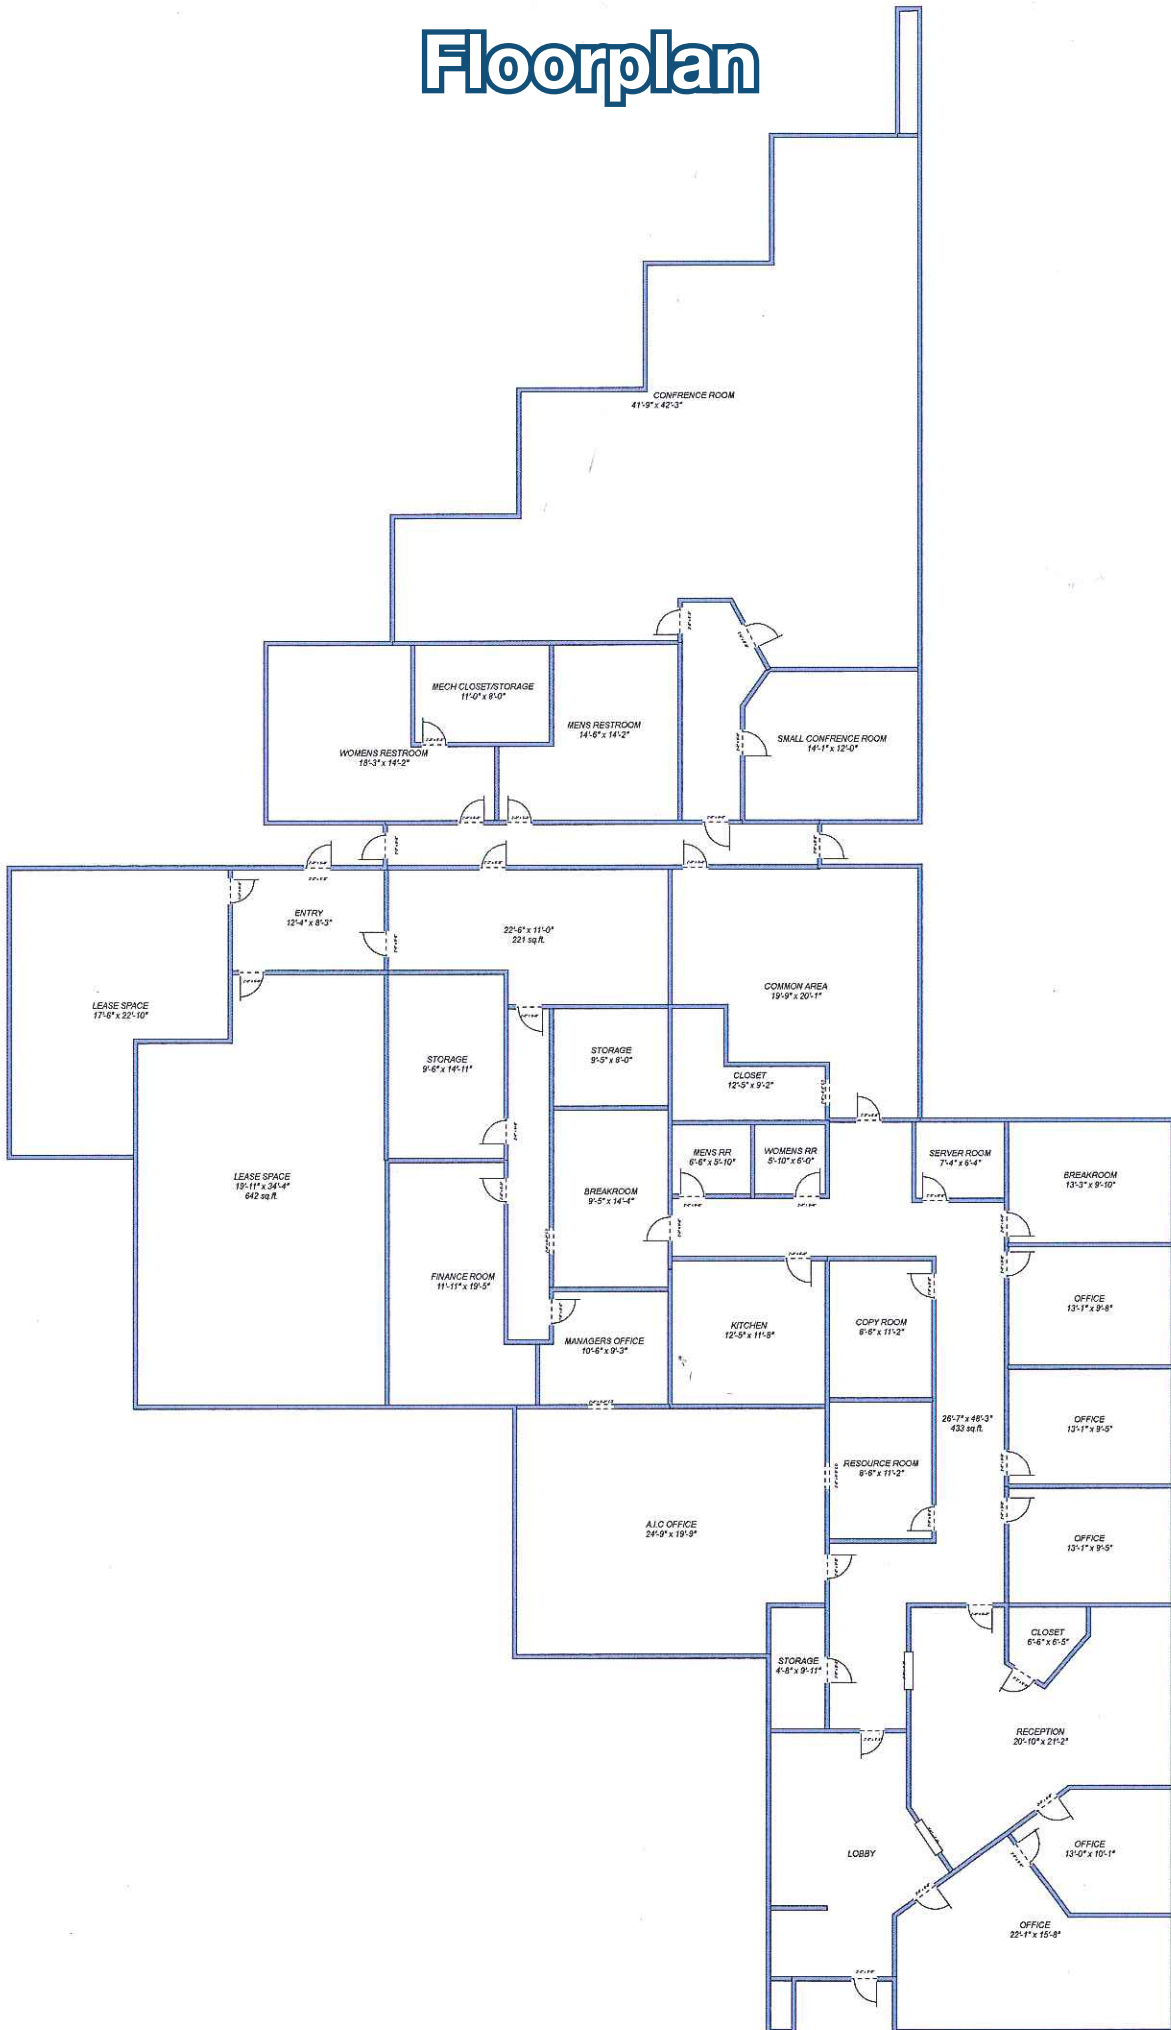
Floorplan

CONFRENCE ROOM
41'-9" x 42'-3"

MECH CLOSET/STORAGE
11'-0" x 8'-0"

MENS RESTROOM
14'-6" x 14'-2"

WOMENS RESTROOM
18'-3" x 14'-2"

SMALL CONFRENCE ROOM
14'-1" x 12'-0"

ENTRY
12'-4" x 8'-3"

22'-6" x 11'-0"
221 sq.ft.

COMMON AREA
19'-9" x 20'-1"

LEASE SPACE
17'-6" x 22'-10"

STORAGE
9'-6" x 14'-11"

STORAGE
9'-5" x 8'-0"

CLOSET
12'-5" x 9'-2"

LEASE SPACE
19'-11" x 34'-4"
642 sq.ft.

MENS RR
6'-6" x 5'-10"

WOMENS RR
5'-10" x 6'-0"

SERVER ROOM
7'-4" x 6'-4"

BREAKROOM
13'-3" x 9'-10"

BREAKROOM
9'-5" x 14'-4"

FINANCE ROOM
11'-11" x 19'-5"

MANAGERS OFFICE
10'-6" x 9'-3"

KITCHEN
12'-5" x 11'-8"

COPY ROOM
6'-6" x 11'-2"

OFFICE
13'-1" x 9'-8"

26'-7" x 46'-3"
433 sq.ft.

OFFICE
13'-1" x 9'-5"

RESOURCE ROOM
6'-6" x 11'-2"

A.I.C OFFICE
24'-9" x 19'-9"

OFFICE
13'-1" x 9'-5"

CLOSET
6'-6" x 6'-5"

STORAGE
4'-8" x 9'-11"

RECEPTION
20'-10" x 21'-2"

LOBBY

OFFICE
13'-0" x 10'-1"

OFFICE
22'-1" x 15'-8"